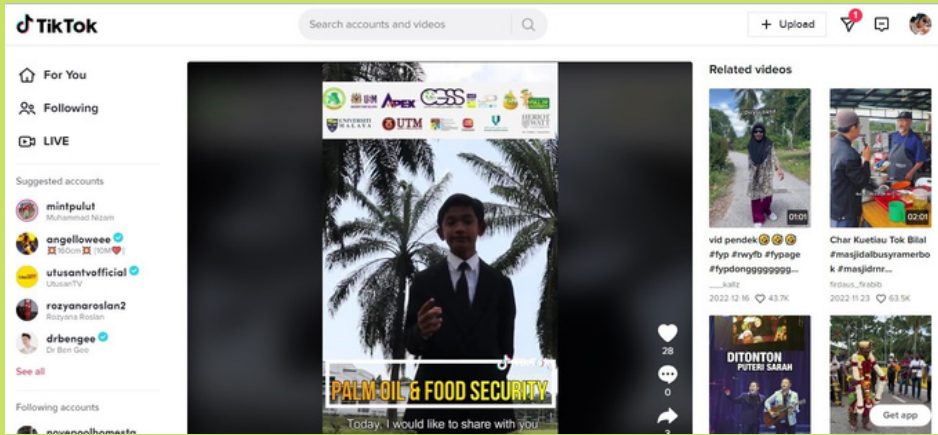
TikTok

Search accounts and videos

+ Upload

1

For You

Following

LIVE

Suggested accounts

mintpulut
Muhammad Nizam

angelloweee
160cm 10M

utusantvofficial
UtusanTV

rozyanaroslan2
Rozyana Roslan

drbengee
Dr Ben Gee

See all

Following accounts

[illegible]

APEX

UM

UTM

UNIVERSITI MALAYA

HERIOT WATT

PALM OIL & FOOD SECURITY

Today, I would like to share with you

28

0

3

Related videos

01:01

vid pendek😢😢😢 #fyp #rwyfb #fypage #fypdongggggggg...

___kallz

2022-12-16 43.7K

02:01

Char Kuetiau Tok Bilal #masjidalbusyramerbok #masjidrnr...

firdaus_firabib

2022-11-23 63.5K

DITONTON PUTERI SARAH

Get app